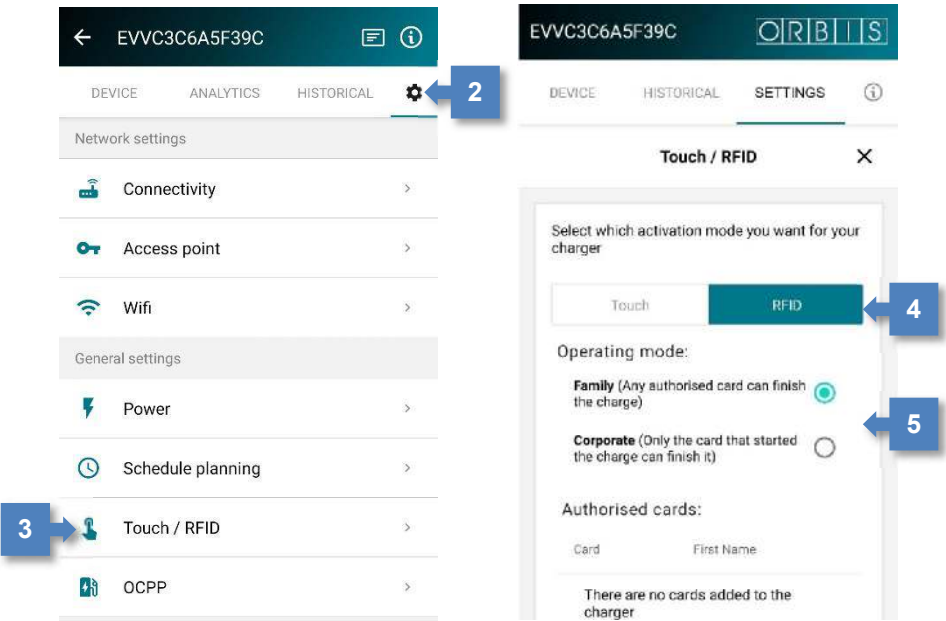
EVVC3C6A5F39C

DEVICE ANALYTICS HISTORICAL

2

Network settings

Connectivity

Access point

Wifi

General settings

Power

Schedule planning

3

Touch / RFID

OCPP

EVVC3C6A5F39C ORBIS

DEVICE HISTORICAL SETTINGS

Touch / RFID ✕

Select which activation mode you want for your charger

Touch RFID

4

Operating mode:

**Family** (Any authorised card can finish the charge)

5

**Corporate** (Only the card that started the charge can finish it)

Authorised cards:

Card First Name

There are no cards added to the charger